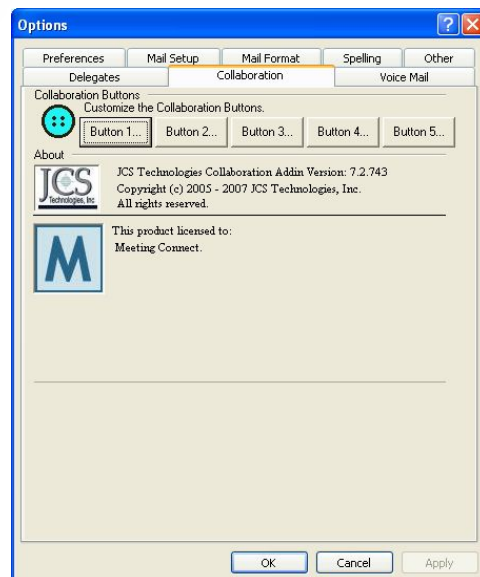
Options

Preferences | Mail Setup | Mail Format | Spelling | Other
Delegates | Collaboration | Voice Mail

Collaboration Buttons
Customize the Collaboration Buttons.
Button 1... | Button 2... | Button 3... | Button 4... | Button 5...

About
JCS Technologies, Inc
JCS Technologies Collaboration Addin Version: 7.2.743
Copyright (c) 2005 - 2007 JCS Technologies, Inc.
All rights reserved.

M
This product licensed to:
Meeting Connect.

OK | Cancel | Apply